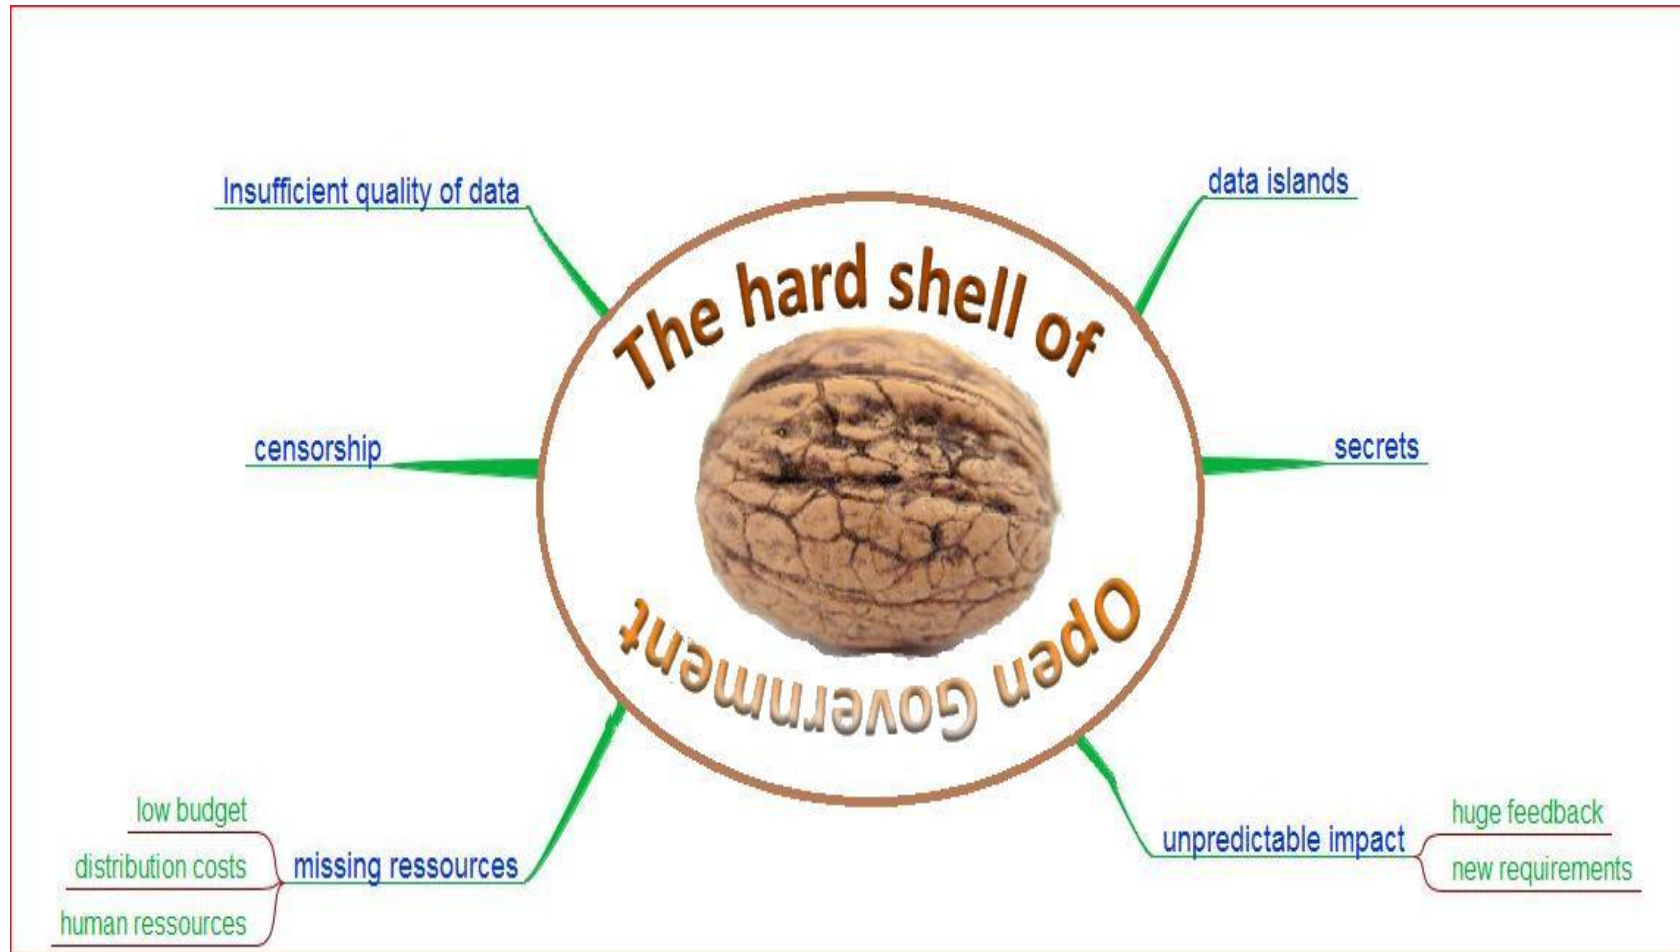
The hard shell of
Open Government

Insufficient quality of data

data islands

censorship

secrets

low budget
distribution costs
human ressources
missing ressources

unpredictable impact
huge feedback
new requirements